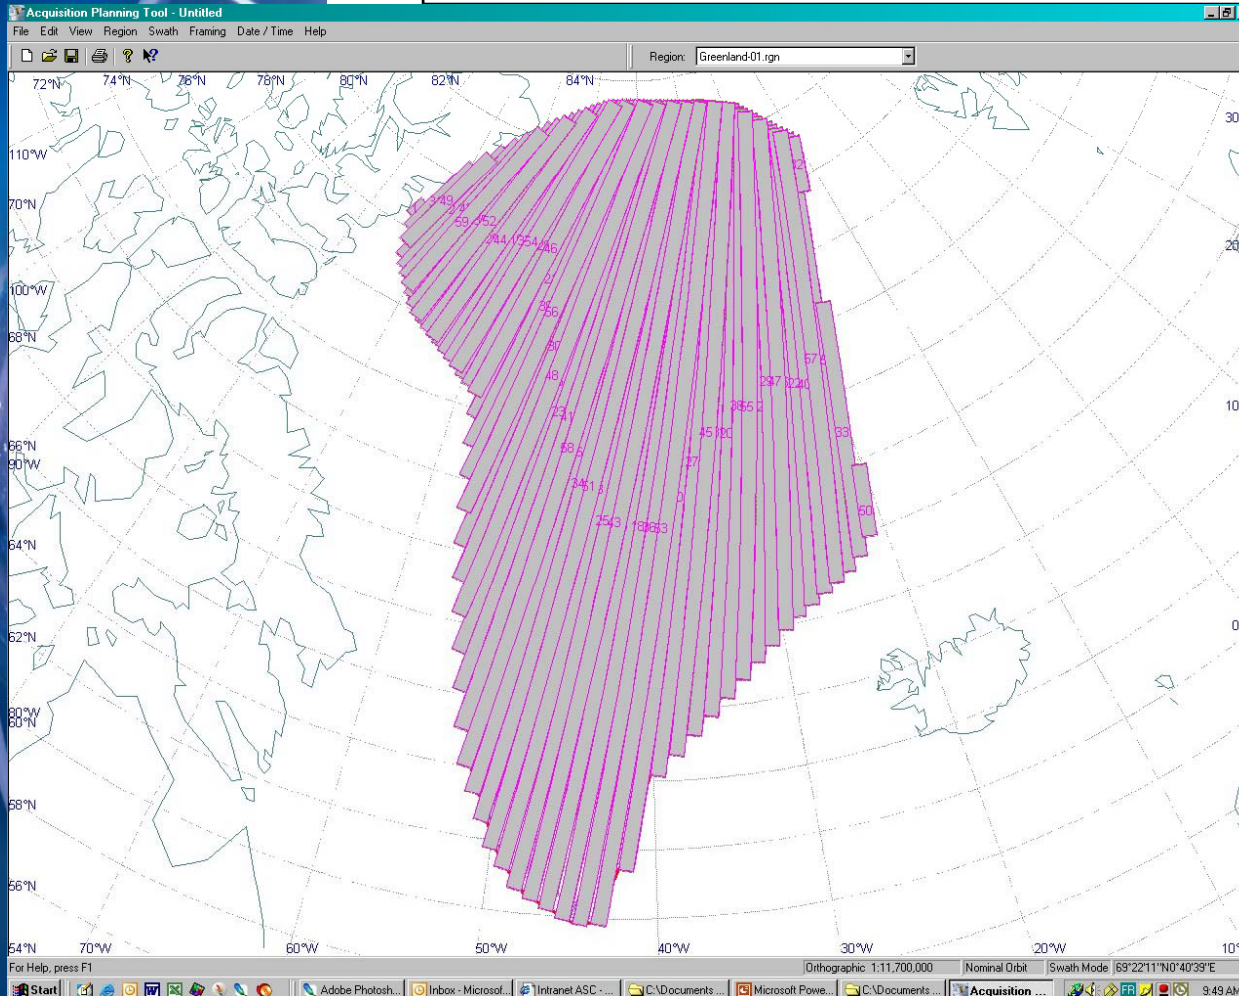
Acquisition Planning Tool - Untitled

File Edit View Region Swath Framing Date / Time Help

Region: Greenland-01.rgn

72°N 74°N 76°N 78°N 80°N 82°N 84°N

110°W
70°N
100°W
68°N
66°N
90°W
64°N
62°N
80°W
60°N
58°N
56°N
54°N

70°W 60°W 50°W 40°W 30°W 20°W 10°

30
20
10
0

49 59 52 44 35 54 46 32 56 30 48 23 41 58 34 61 25 43 18 26 53 0 27 45 20 38 55 29 37 22 40 57 33 50 42

For Help, press F1
Orthographic 1:11,700,000 Nominal Orbit Swath Mode 69°22'11"N0°40'39"E

Start Adobe Photosh... Inbox - Microsof... Intranet ASC - ... C:\Documents ... Microsoft Powe... C:\Documents ... Acquisition ... FR 9:49 AM